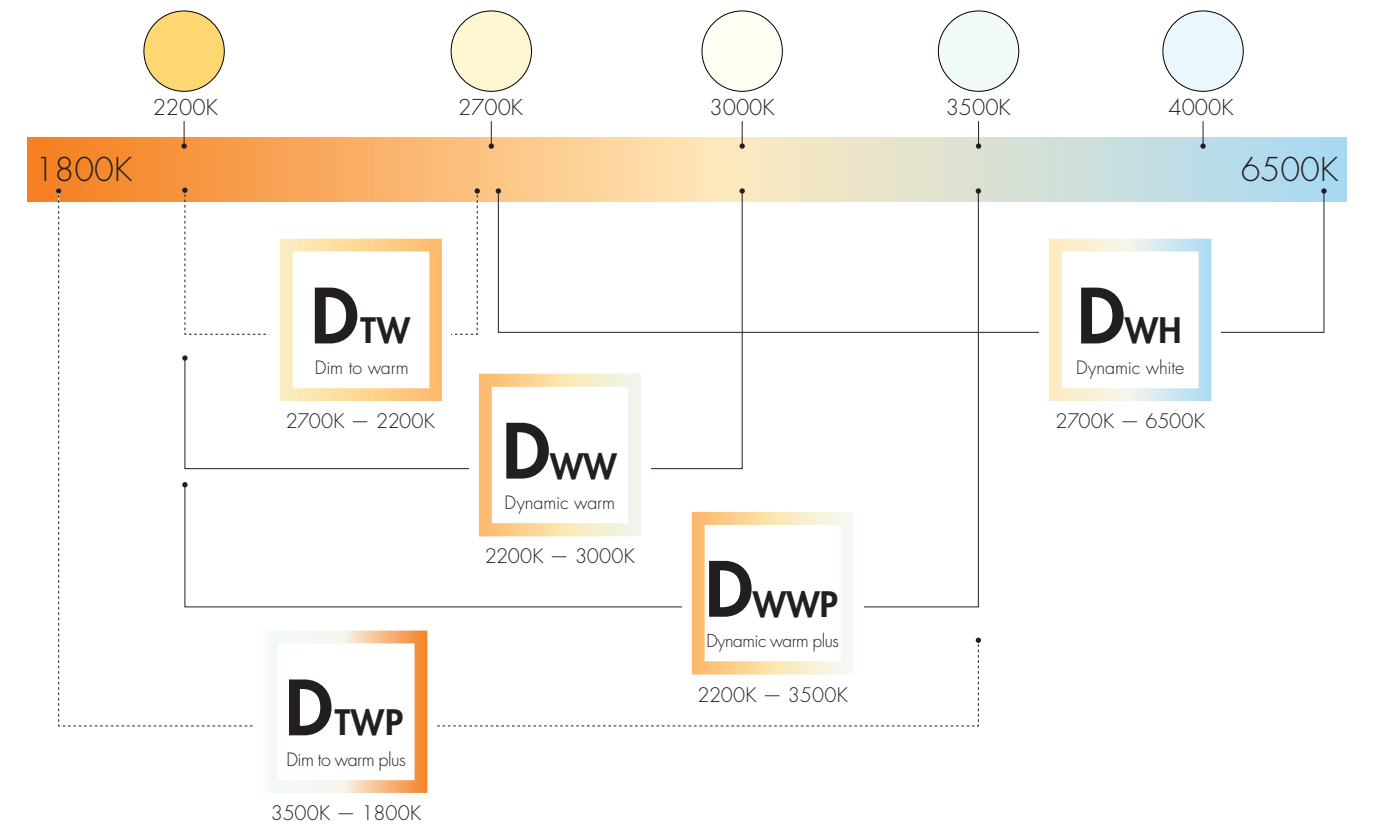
2200K 2700K 3000K 3500K 4000K

1800K 6500K

DTW
Dim to warm
2700K — 2200K

DWH
Dynamic white
2700K — 6500K

DWW
Dynamic warm
2200K — 3000K

DWWP
Dynamic warm plus
2200K — 3500K

DTWP
Dim to warm plus
3500K — 1800K